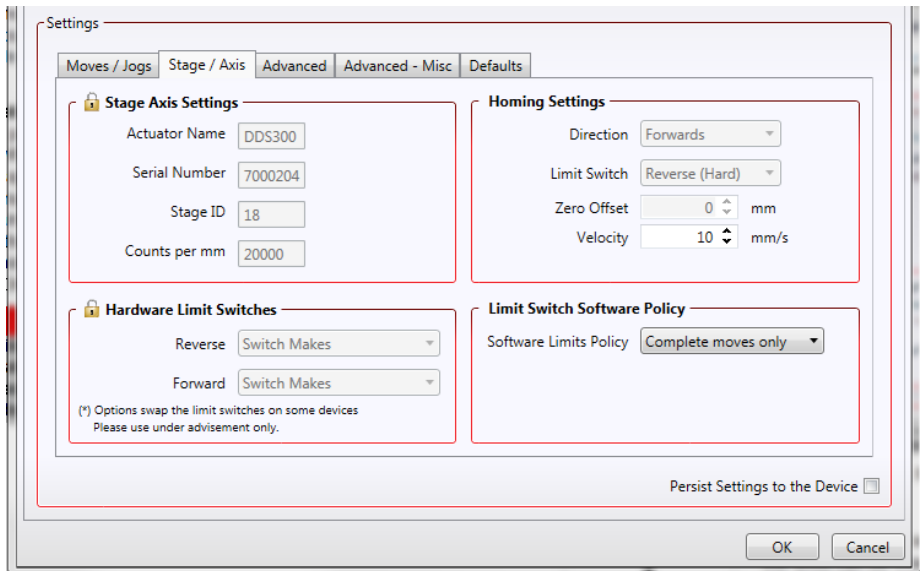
Settings

Moves / Jogs | Stage / Axis | Advanced | Advanced - Misc | Defaults

Stage Axis Settings

Actuator Name DDS300

Serial Number 7000204

Stage ID 18

Counts per mm 20000

Homing Settings

Direction Forwards

Limit Switch Reverse (Hard)

Zero Offset 0 mm

Velocity 10 mm/s

Hardware Limit Switches

Reverse Switch Makes

Forward Switch Makes

(*) Options swap the limit switches on some devices
Please use under advisement only.

Limit Switch Software Policy

Software Limits Policy Complete moves only

Persist Settings to the Device

OK

Cancel